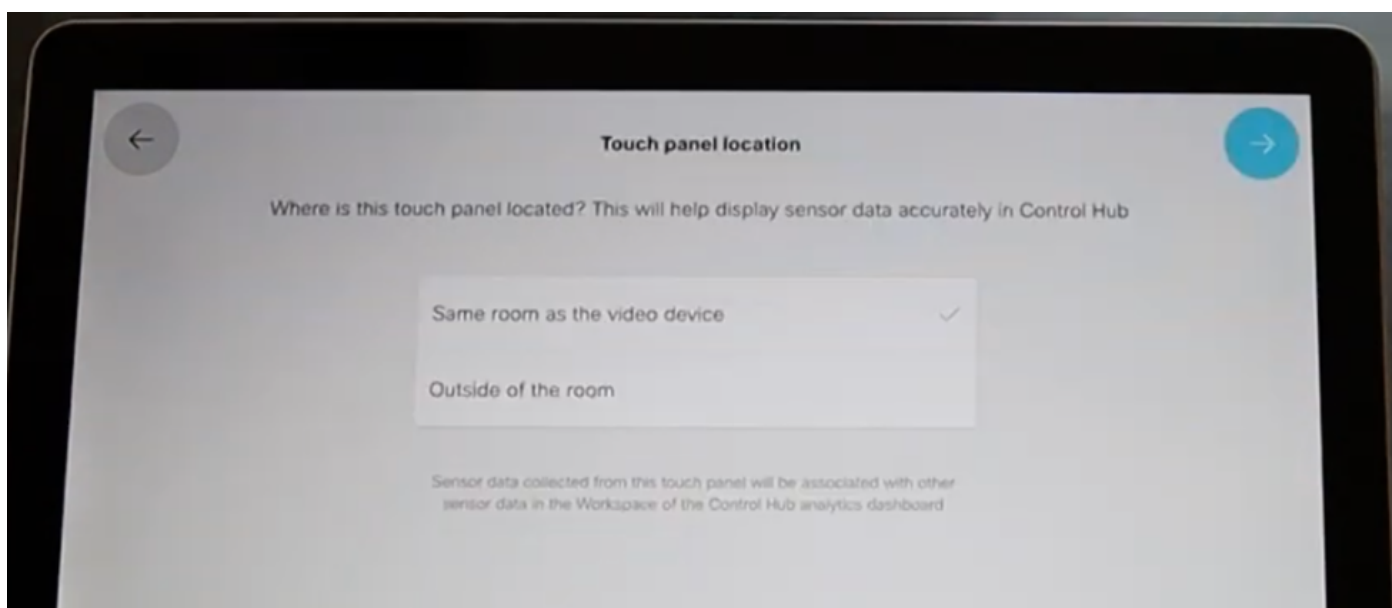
←

Touch panel location

→

Where is this touch panel located? This will help display sensor data accurately in Control Hub

Same room as the video device ✓

Outside of the room

Sensor data collected from this touch panel will be associated with other sensor data in the Workspace of the Control Hub analytics dashboard